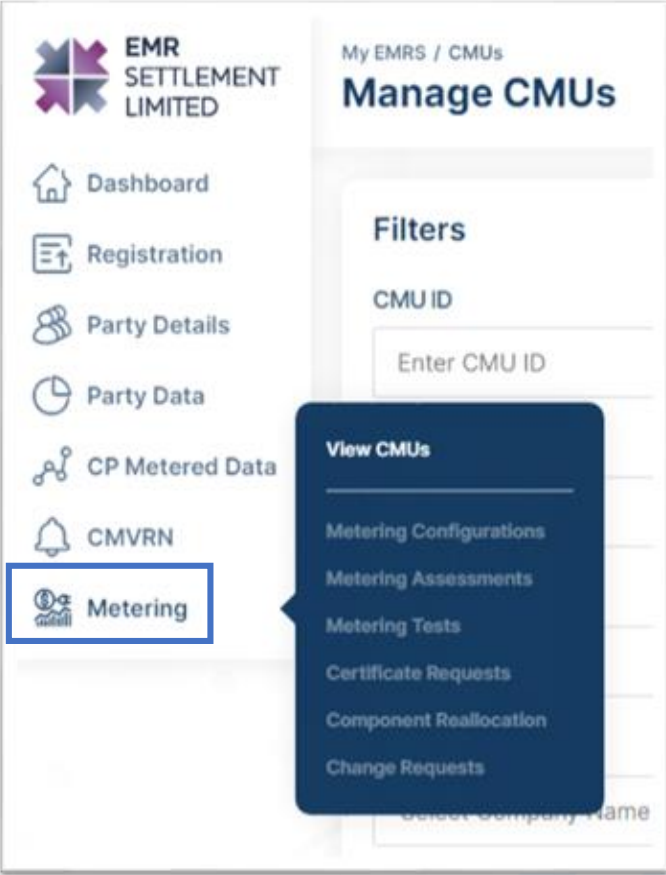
EMR SETTLEMENT LIMITED

Dashboard
Registration
Party Details
Party Data
CP Metered Data
CMVRN
Metering

My EMRS / CMUs
Manage CMUs

Filters
CMU ID
Enter CMU ID

View CMUs
Metering Configurations
Metering Assessments
Metering Tests
Certificate Requests
Component Reallocation
Change Requests

Select Company Name